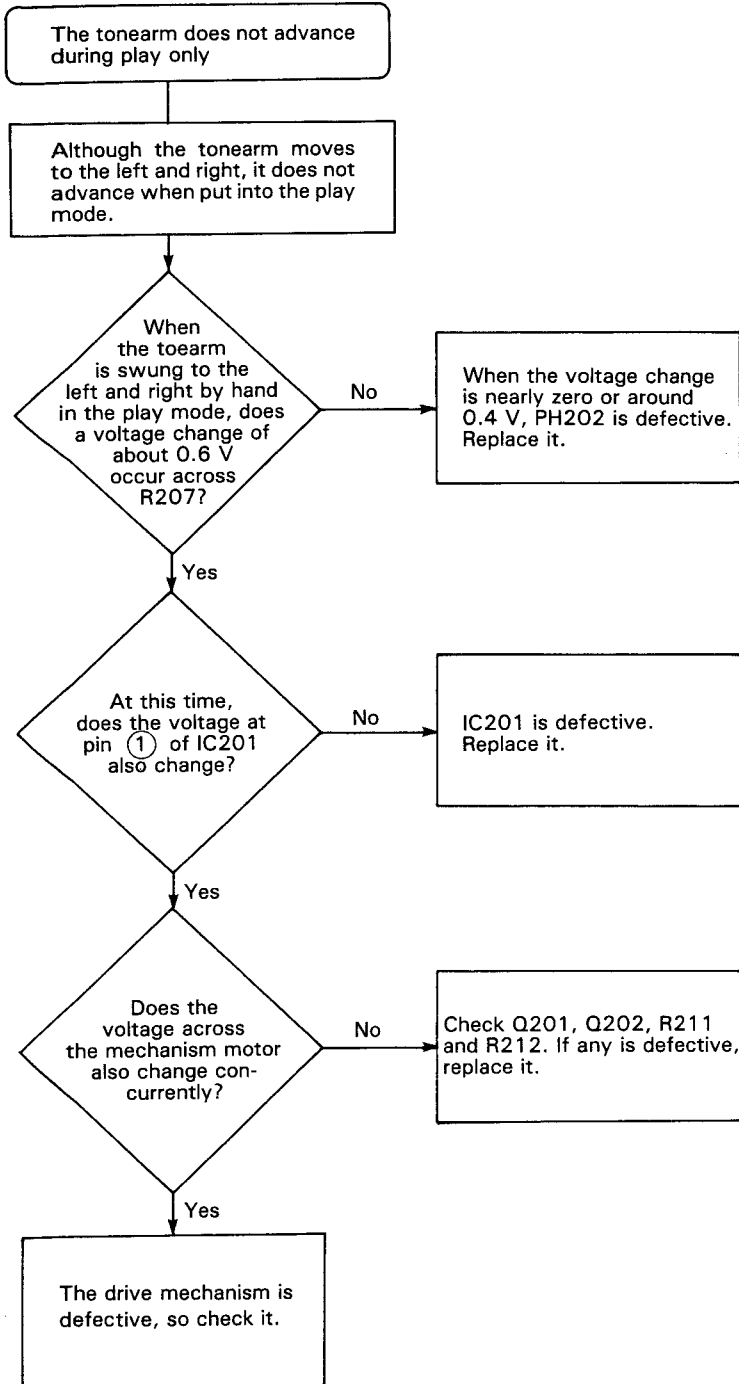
The tonearm does not advance during play only

Although the tonearm moves to the left and right, it does not advance when put into the play mode.

When the toearm is swung to the left and right by hand in the play mode, does a voltage change of about 0.6 V occur across R207?

No

When the voltage change is nearly zero or around 0.4 V, PH202 is defective. Replace it.

Yes

At this time, does the voltage at pin ① of IC201 also change?

No

IC201 is defective. Replace it.

Yes

Does the voltage across the mechanism motor also change concurrently?

No

Check Q201, Q202, R211 and R212. If any is defective, replace it.

Yes

The drive mechanism is defective, so check it.